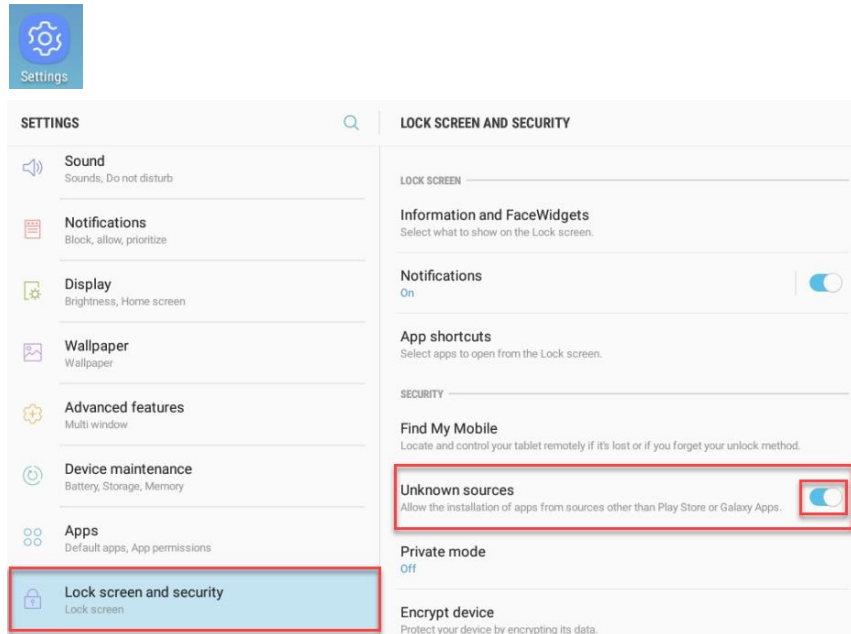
Settings

SETTINGS

Sound
Sounds, Do not disturb

Notifications
Block, allow, prioritize

Display
Brightness, Home screen

Wallpaper
Wallpaper

Advanced features
Multi window

Device maintenance
Battery, Storage, Memory

Apps
Default apps, App permissions

Lock screen and security
Lock screen

LOCK SCREEN AND SECURITY

LOCK SCREEN

Information and FaceWidgets
Select what to show on the Lock screen.

Notifications
On

App shortcuts
Select apps to open from the Lock screen.

SECURITY

Find My Mobile
Locate and control your tablet remotely if it's lost or if you forget your unlock method.

Unknown sources
Allow the installation of apps from sources other than Play Store or Galaxy Apps.

Private mode
Off

Encrypt device
Protect your device by encrypting its data.